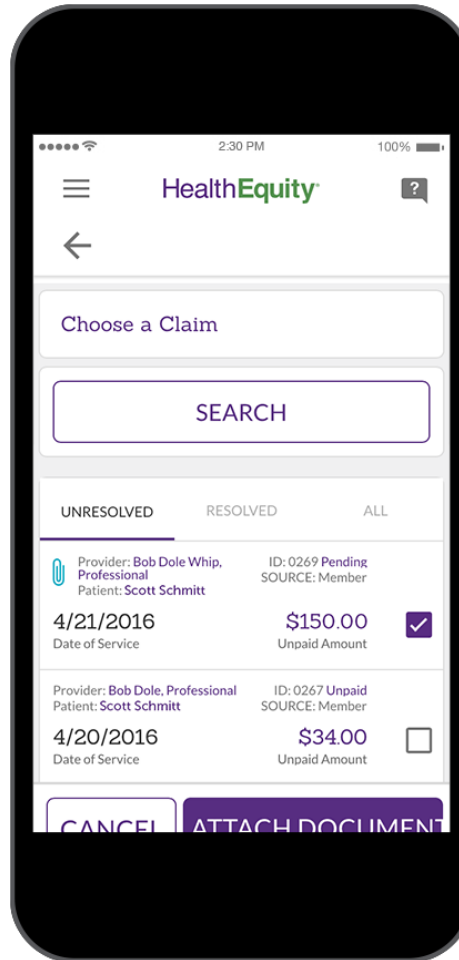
2:30 PM
100%

HealthEquity

?

Choose a Claim

SEARCH

UNRESOLVED
RESOLVED
ALL

Provider: Bob Dole Whip, Professional
Patient: Scott Schmitt
ID: 0269 Pending
SOURCE: Member
4/21/2016
Date of Service
$150.00
Unpaid Amount

Provider: Bob Dole, Professional
Patient: Scott Schmitt
ID: 0267 Unpaid
SOURCE: Member
4/20/2016
Date of Service
$34.00
Unpaid Amount

CANCEL
ATTACH DOCUMENT